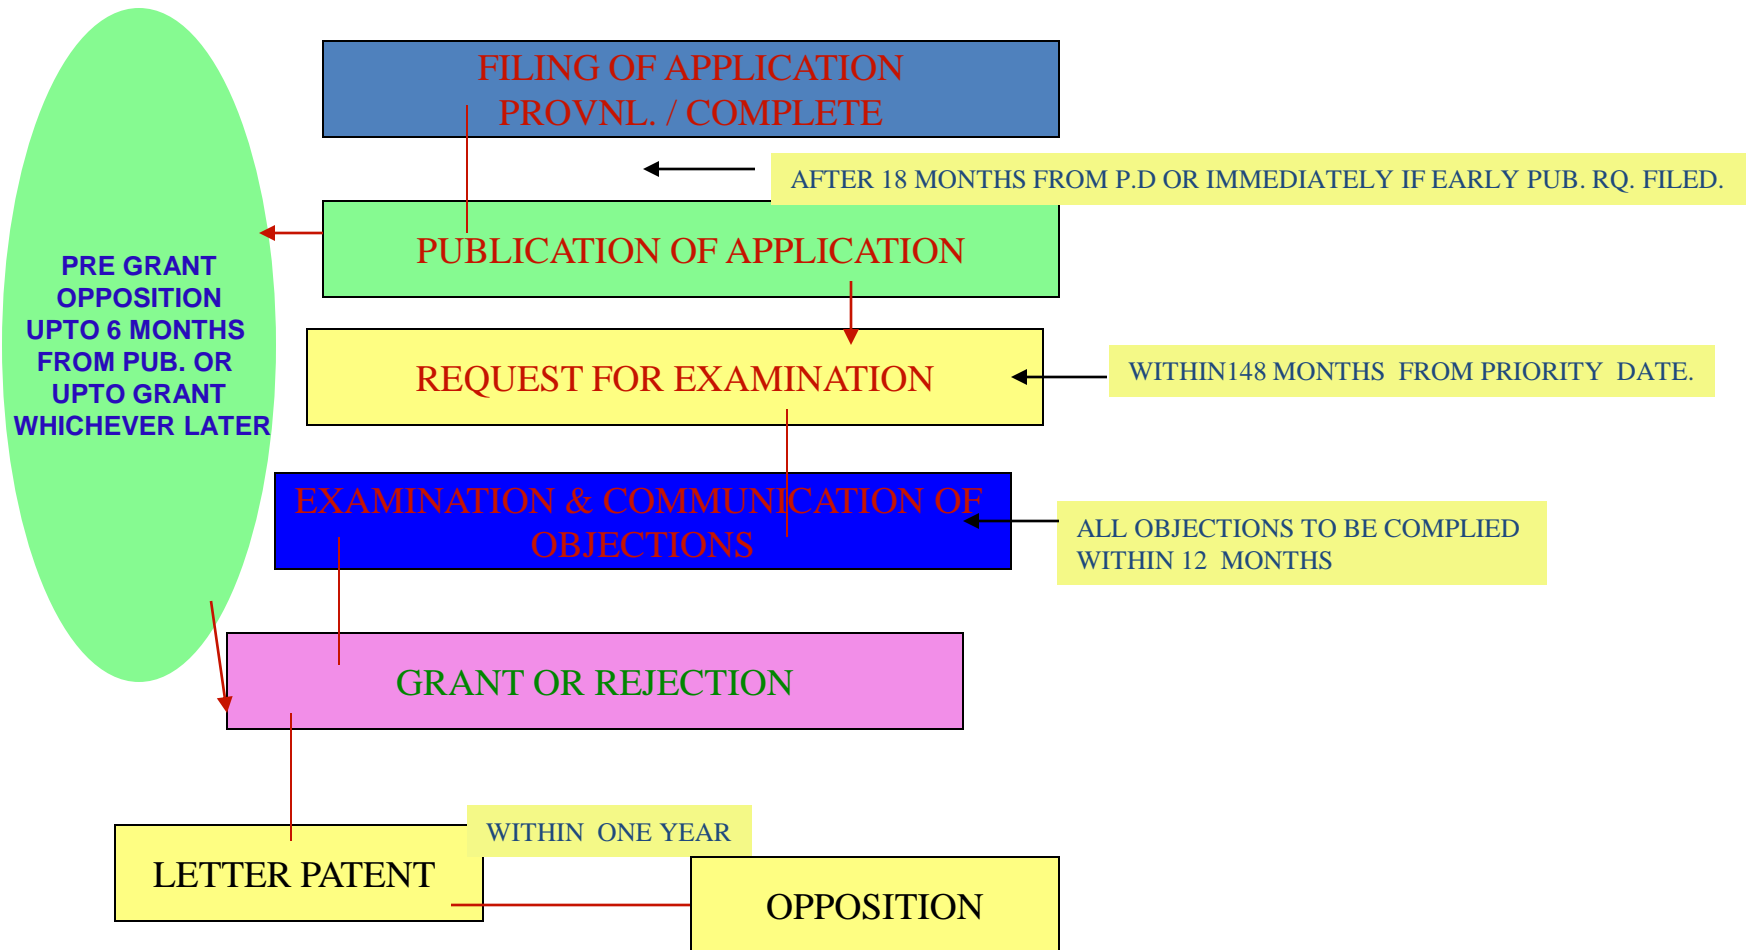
FILING OF APPLICATION
PROVNL. / COMPLETE

AFTER 18 MONTHS FROM P.D OR IMMEDIATELY IF EARLY PUB. RQ. FILED.

PRE GRANT OPPOSITION UPTO 6 MONTHS FROM PUB. OR UPTO GRANT WHICHEVER LATER

PUBLICATION OF APPLICATION

REQUEST FOR EXAMINATION

WITHIN148 MONTHS FROM PRIORITY DATE.

EXAMINATION & COMMUNICATION OF OBJECTIONS

ALL OBJECTIONS TO BE COMPLIED WITHIN 12 MONTHS

GRANT OR REJECTION

WITHIN ONE YEAR

LETTER PATENT

OPPOSITION